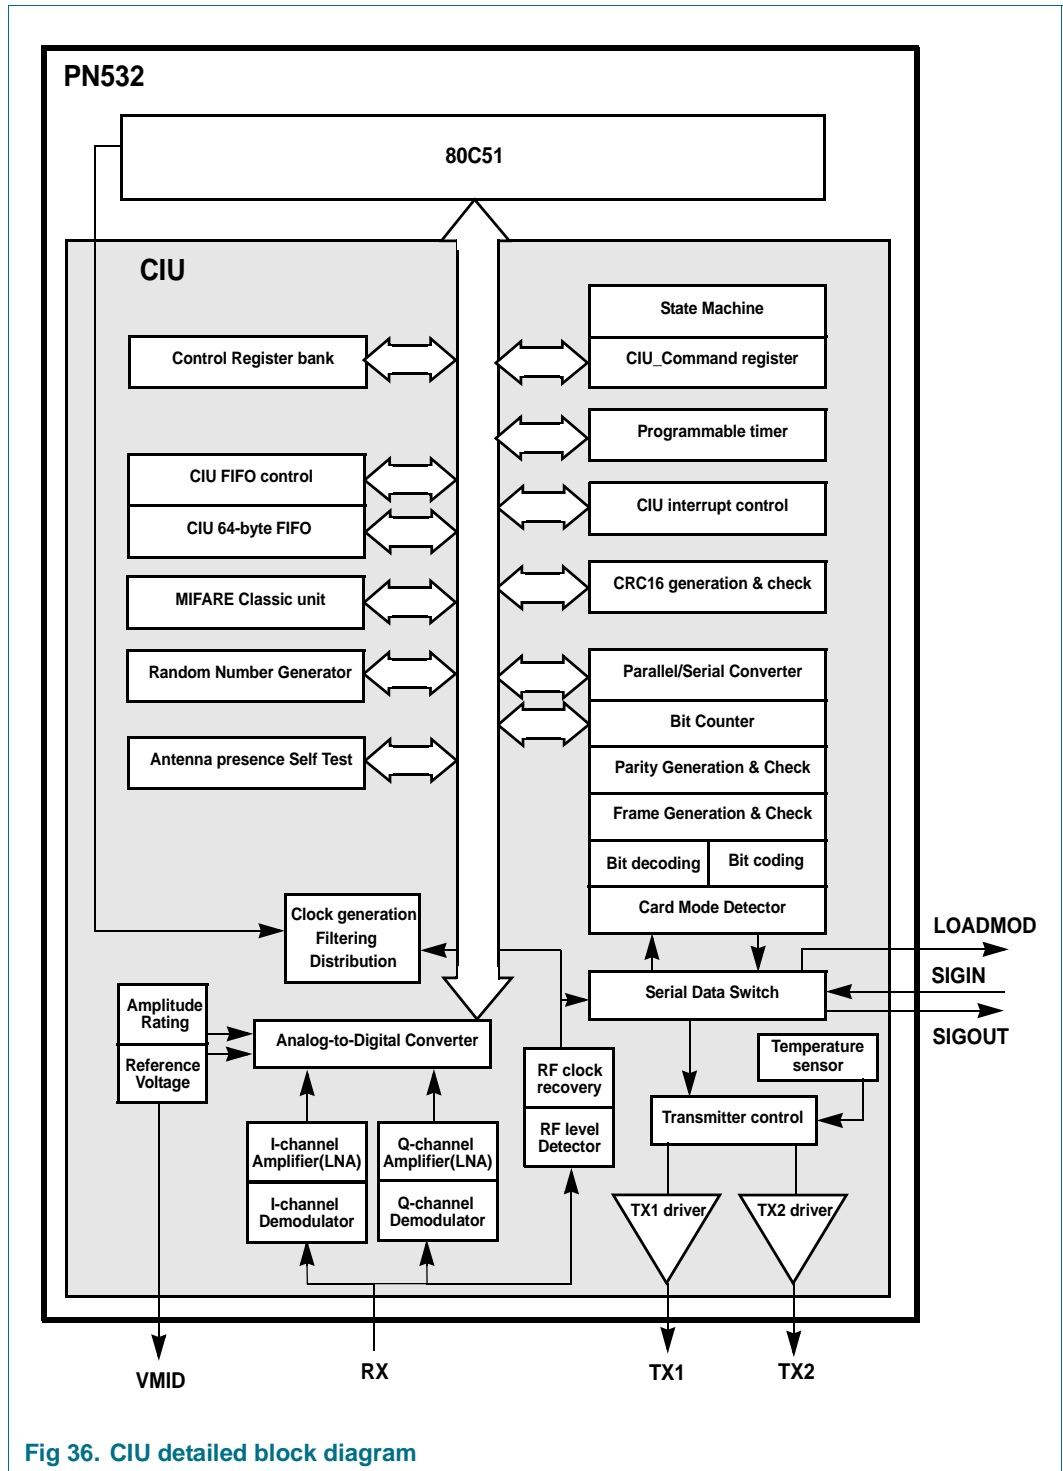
PN532

80C51

CIU

State Machine

Control Register bank

CIU_Command register

Programmable timer

CIU FIFO control

CIU 64-byte FIFO

CIU interrupt control

MIFARE Classic unit

CRC16 generation & check

Random Number Generator

Parallel/Serial Converter

Bit Counter

Antenna presence Self Test

Parity Generation & Check

Frame Generation & Check

Bit decoding

Bit coding

Card Mode Detector

Clock generation Filtering Distribution

LOADMOD

SIGIN

Serial Data Switch

SIGOUT

Amplitude Rating

Analog-to-Digital Converter

Reference Voltage

RF clock recovery

Temperature sensor

RF level Detector

Transmitter control

I-channel Amplifier(LNA)

Q-channel Amplifier(LNA)

I-channel Demodulator

Q-channel Demodulator

TX1 driver

TX2 driver

VMID

RX

TX1

TX2

Fig 36. CIU detailed block diagram